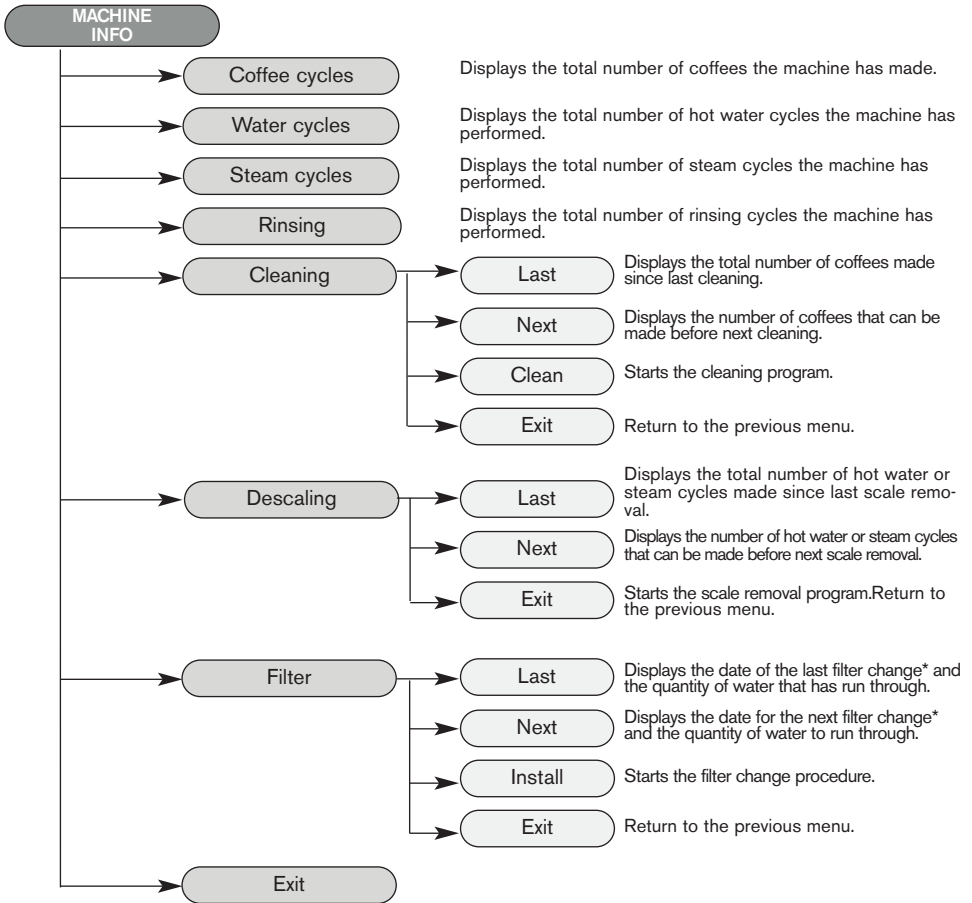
MACHINE INFO

Coffee cycles
Displays the total number of coffees the machine has made.

Water cycles
Displays the total number of hot water cycles the machine has performed.

Steam cycles
Displays the total number of steam cycles the machine has performed.

Rinsing
Displays the total number of rinsing cycles the machine has performed.

Cleaning

Last
Displays the total number of coffees made since last cleaning.

Next
Displays the number of coffees that can be made before next cleaning.

Clean
Starts the cleaning program.

Exit
Return to the previous menu.

Descaling

Last
Displays the total number of hot water or steam cycles made since last scale removal.

Next
Displays the number of hot water or steam cycles that can be made before next scale removal.

Exit
Starts the scale removal program.Return to the previous menu.

Filter

Last
Displays the date of the last filter change* and the quantity of water that has run through.

Next
Displays the date for the next filter change* and the quantity of water to run through.

Install
Starts the filter change procedure.

Exit
Return to the previous menu.

Exit